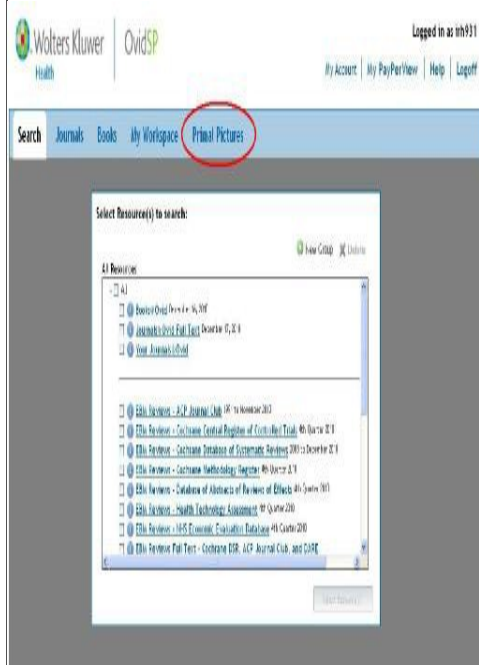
Wolters Kluwer Health | OvidSP

Logged in as nh931

My Account | My PayPerView | Help | Logoff

Search | Journals | Books | My Workspace | Primal Pictures

Select Resource(s) to search:

New Group | Delete

All Resources

All

Books@Ovid December 14, 2010

Journals@Ovid Full Text December 17, 2010

Your Journals@Ovid

EBM Reviews - ACP Journal Club 1991 to November 2010

EBM Reviews - Cochrane Central Register of Controlled Trials 4th Quarter 2010

EBM Reviews - Cochrane Database of Systematic Reviews 2005 to December 2010

EBM Reviews - Cochrane Methodology Register 4th Quarter 2010

EBM Reviews - Database of Abstracts of Reviews of Effects 4th Quarter 2010

EBM Reviews - Health Technology Assessment 4th Quarter 2010

EBM Reviews - NHS Economic Evaluation Database 4th Quarter 2010

EBM Reviews Full Text - Cochrane DSR, ACP Journal Club, and DARE

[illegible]